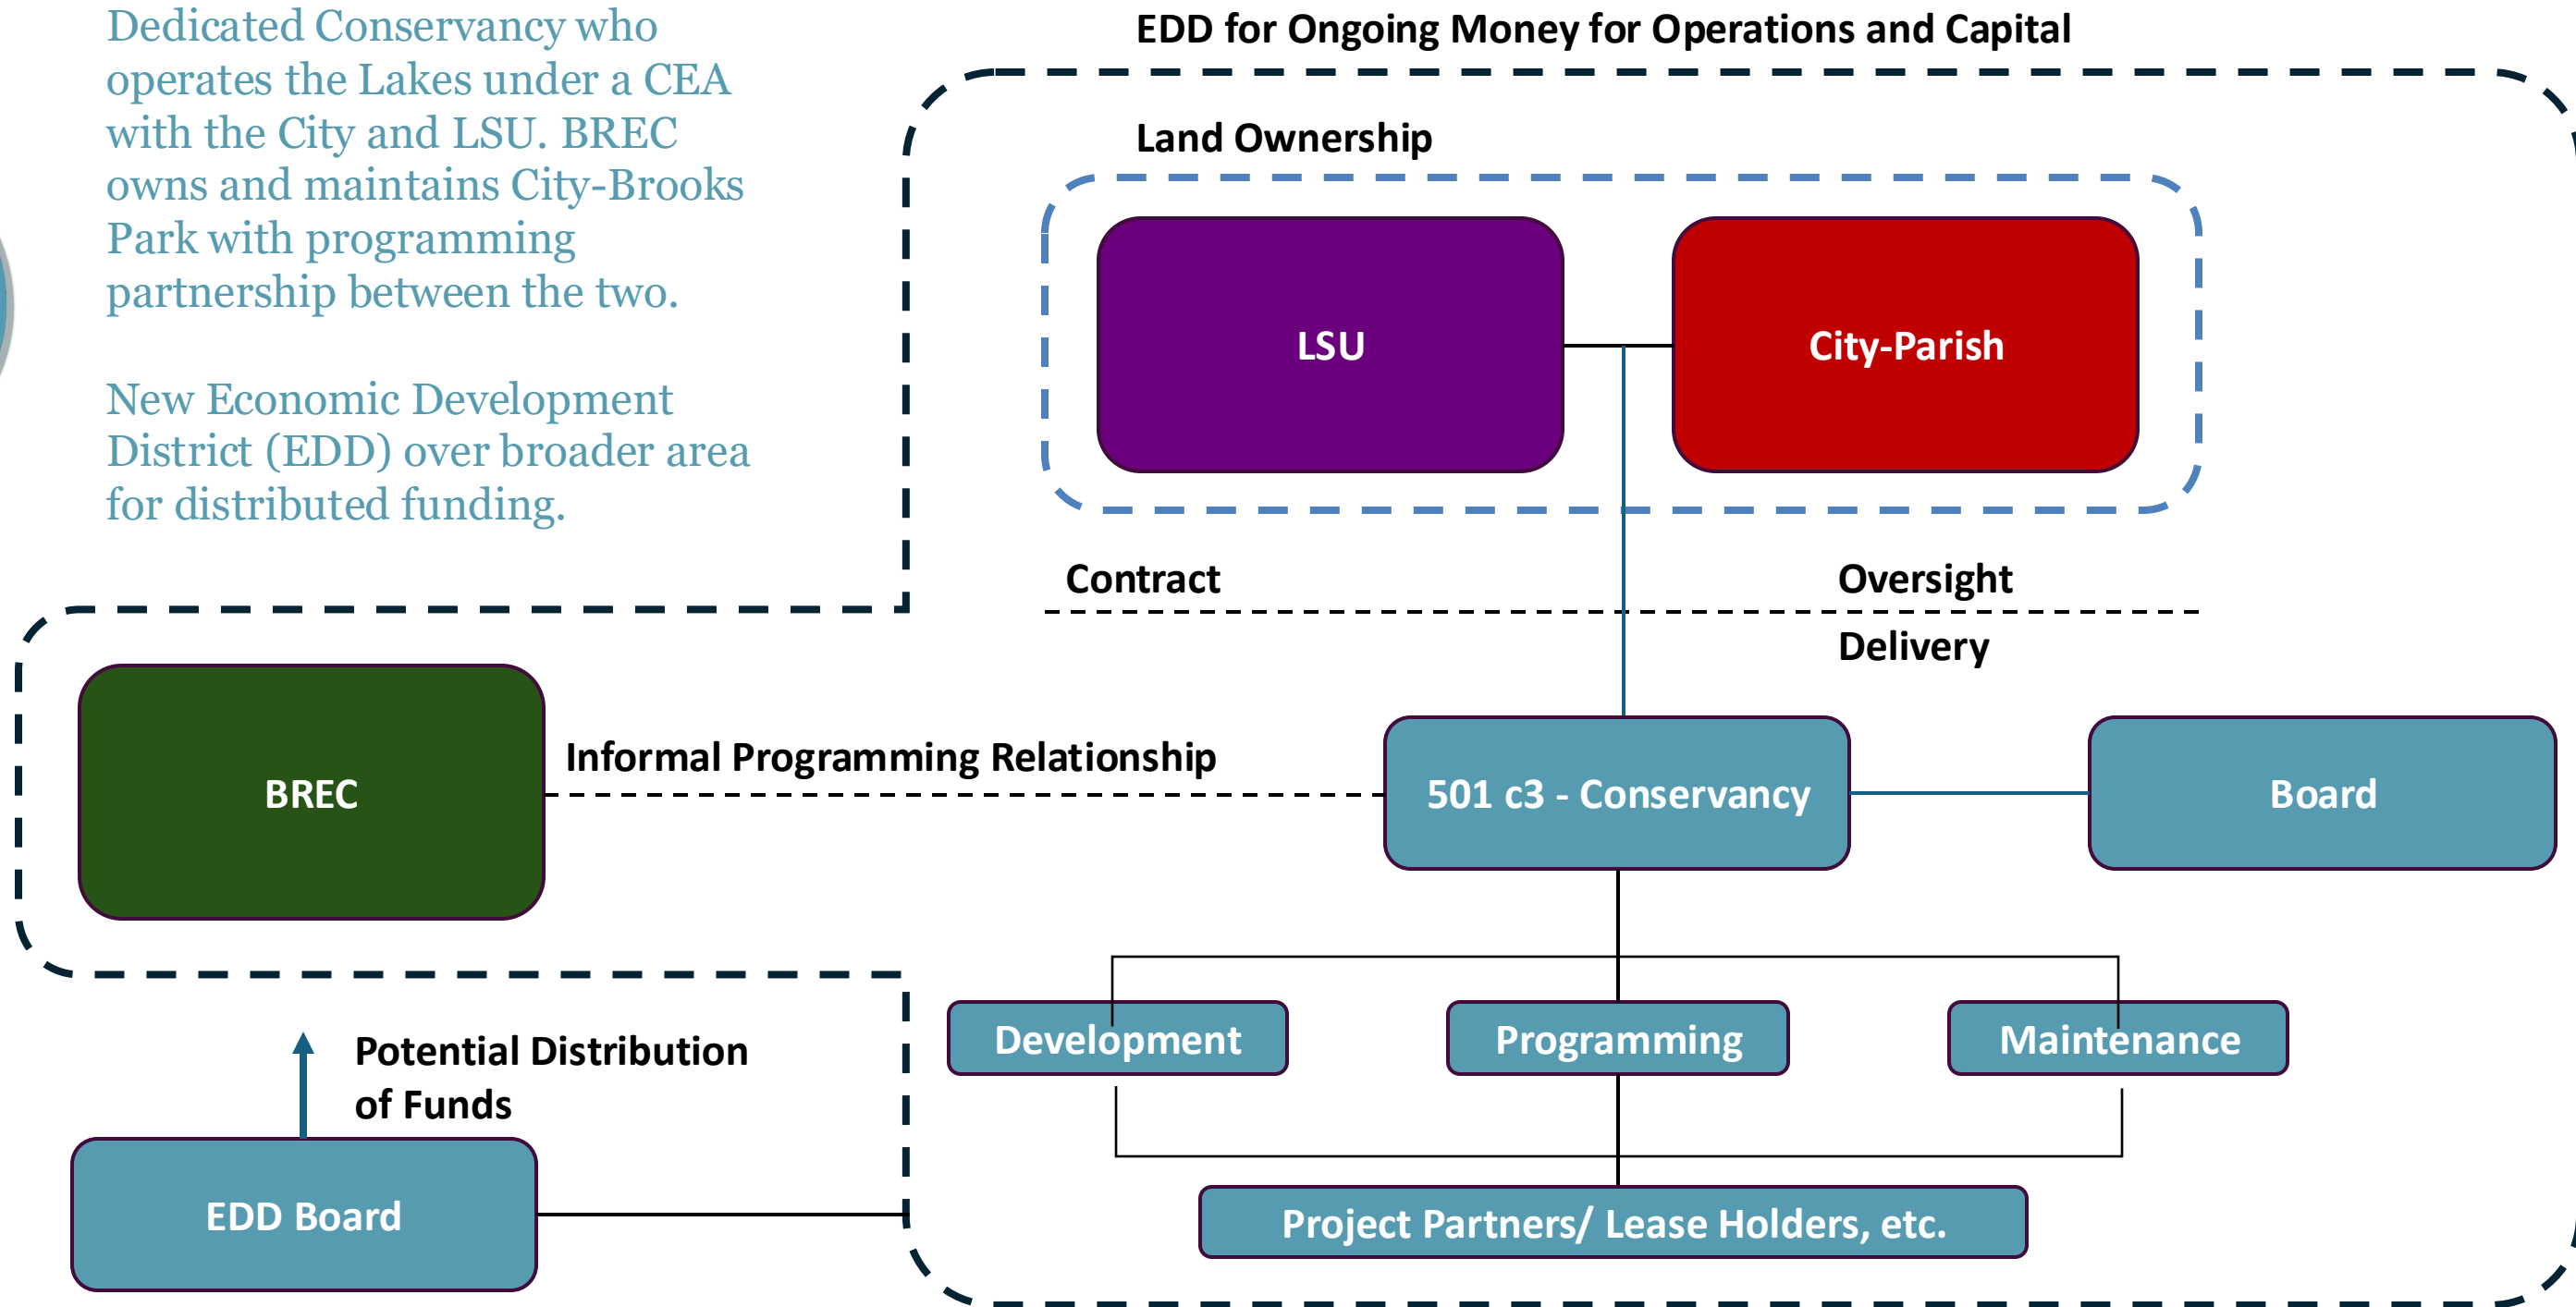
Dedicated Conservancy who operates the Lakes under a CEA with the City and LSU. BREC owns and maintains City-Brooks Park with programming partnership between the two.

New Economic Development District (EDD) over broader area for distributed funding.

EDD for Ongoing Money for Operations and Capital

Land Ownership

LSU

City-Parish

Contract

Oversight

Delivery

BREC

Informal Programming Relationship

501 c3 - Conservancy

Board

Development

Programming

Maintenance

Potential Distribution of Funds

EDD Board

Project Partners/ Lease Holders, etc.